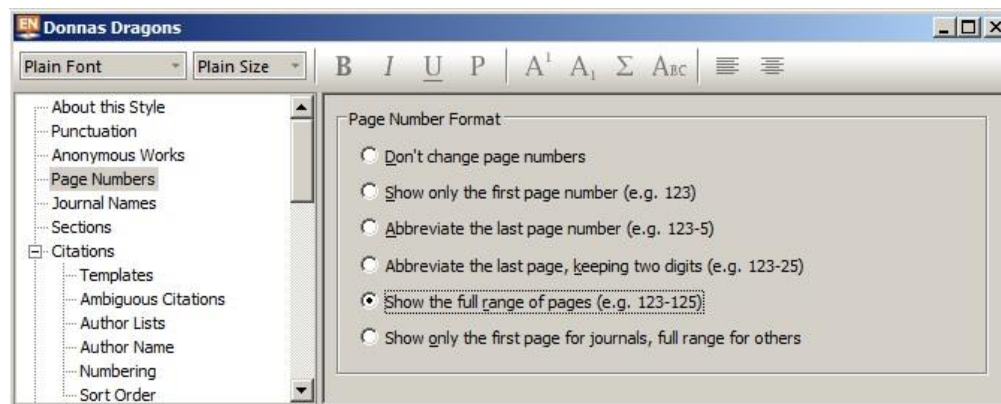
EN Donnas Dragons

Plain Font
Plain Size
B I U P $A^1$ $A_1$ Σ Abc

About this Style
Punctuation
Anonymous Works
Page Numbers
Journal Names
Sections
Citations
Templates
Ambiguous Citations
Author Lists
Author Name
Numbering
Sort Order

Page Number Format
Don't change page numbers
Show only the first page number (e.g. 123)
Abbreviate the last page number (e.g. 123-5)
Abbreviate the last page, keeping two digits (e.g. 123-25)
Show the full range of pages (e.g. 123-125)
Show only the first page for journals, full range for others